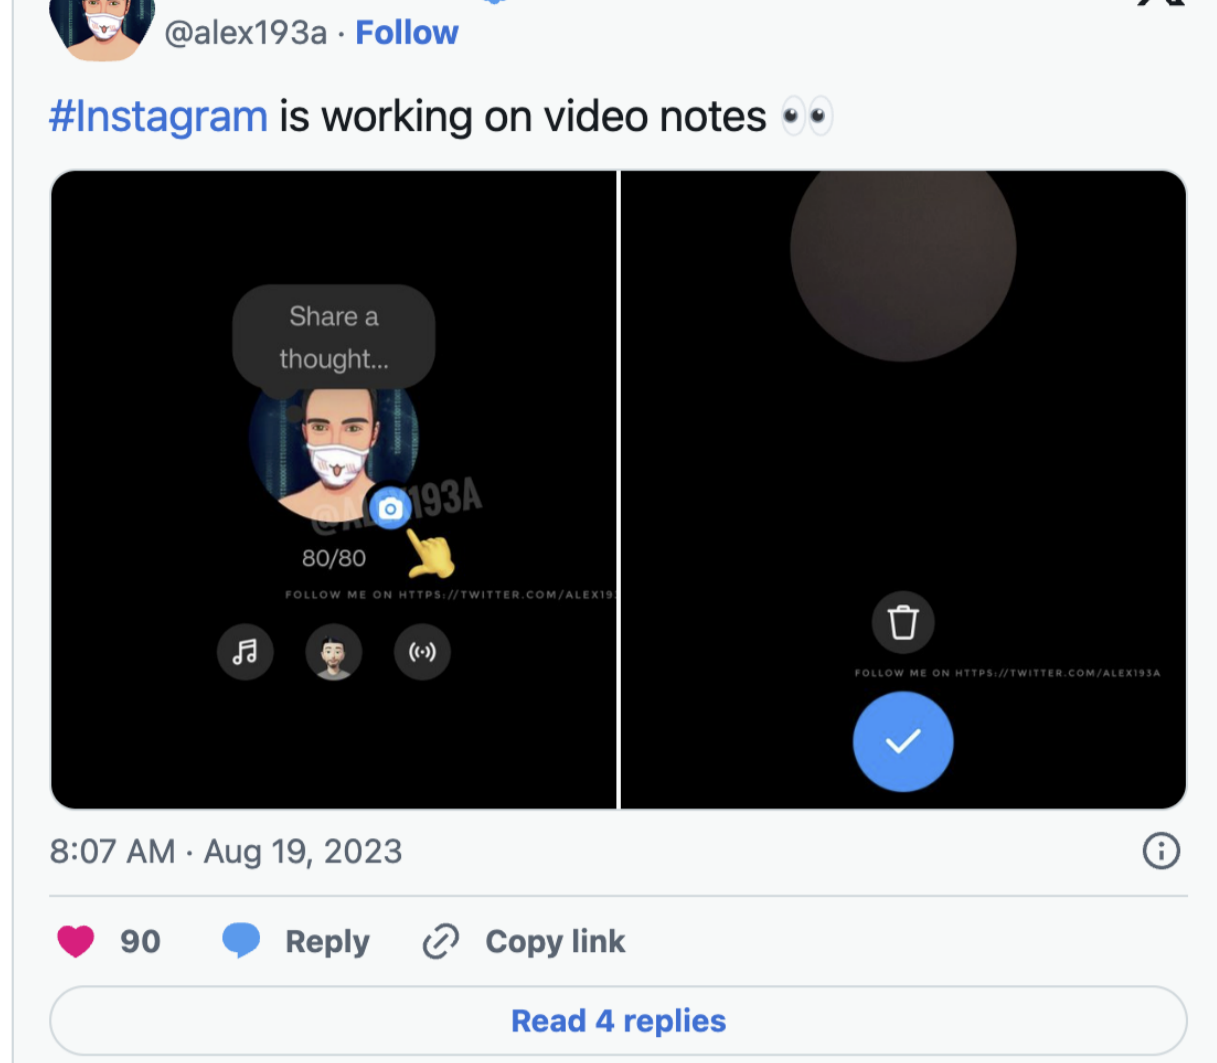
@alex193a · Follow

#Instagram is working on video notes 👀

Share a thought...

@ALEX193A

80/80

FOLLOW ME ON HTTPS://TWITTER.COM/ALEX19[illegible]

FOLLOW ME ON HTTPS://TWITTER.COM/ALEX193A

8:07 AM · Aug 19, 2023

90 Reply Copy link

Read 4 replies